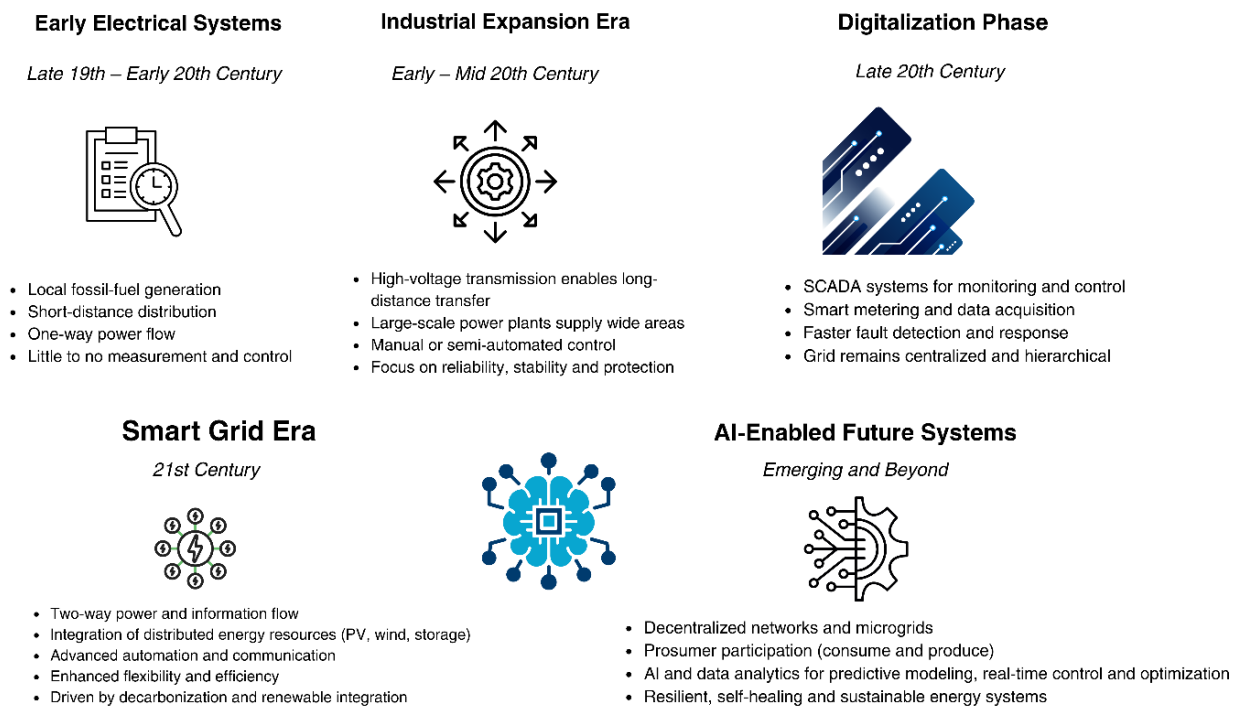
Early Electrical Systems

Late 19th – Early 20th Century

- Local fossil-fuel generation
- Short-distance distribution
- One-way power flow
- Little to no measurement and control

Industrial Expansion Era

Early – Mid 20th Century

- High-voltage transmission enables long-distance transfer
- Large-scale power plants supply wide areas
- Manual or semi-automated control
- Focus on reliability, stability and protection

Digitalization Phase

Late 20th Century

- SCADA systems for monitoring and control
- Smart metering and data acquisition
- Faster fault detection and response
- Grid remains centralized and hierarchical

Smart Grid Era

21st Century

- Two-way power and information flow
- Integration of distributed energy resources (PV, wind, storage)
- Advanced automation and communication
- Enhanced flexibility and efficiency
- Driven by decarbonization and renewable integration

AI-Enabled Future Systems

Emerging and Beyond

- Decentralized networks and microgrids
- Prosumer participation (consume and produce)
- AI and data analytics for predictive modeling, real-time control and optimization
- Resilient, self-healing and sustainable energy systems